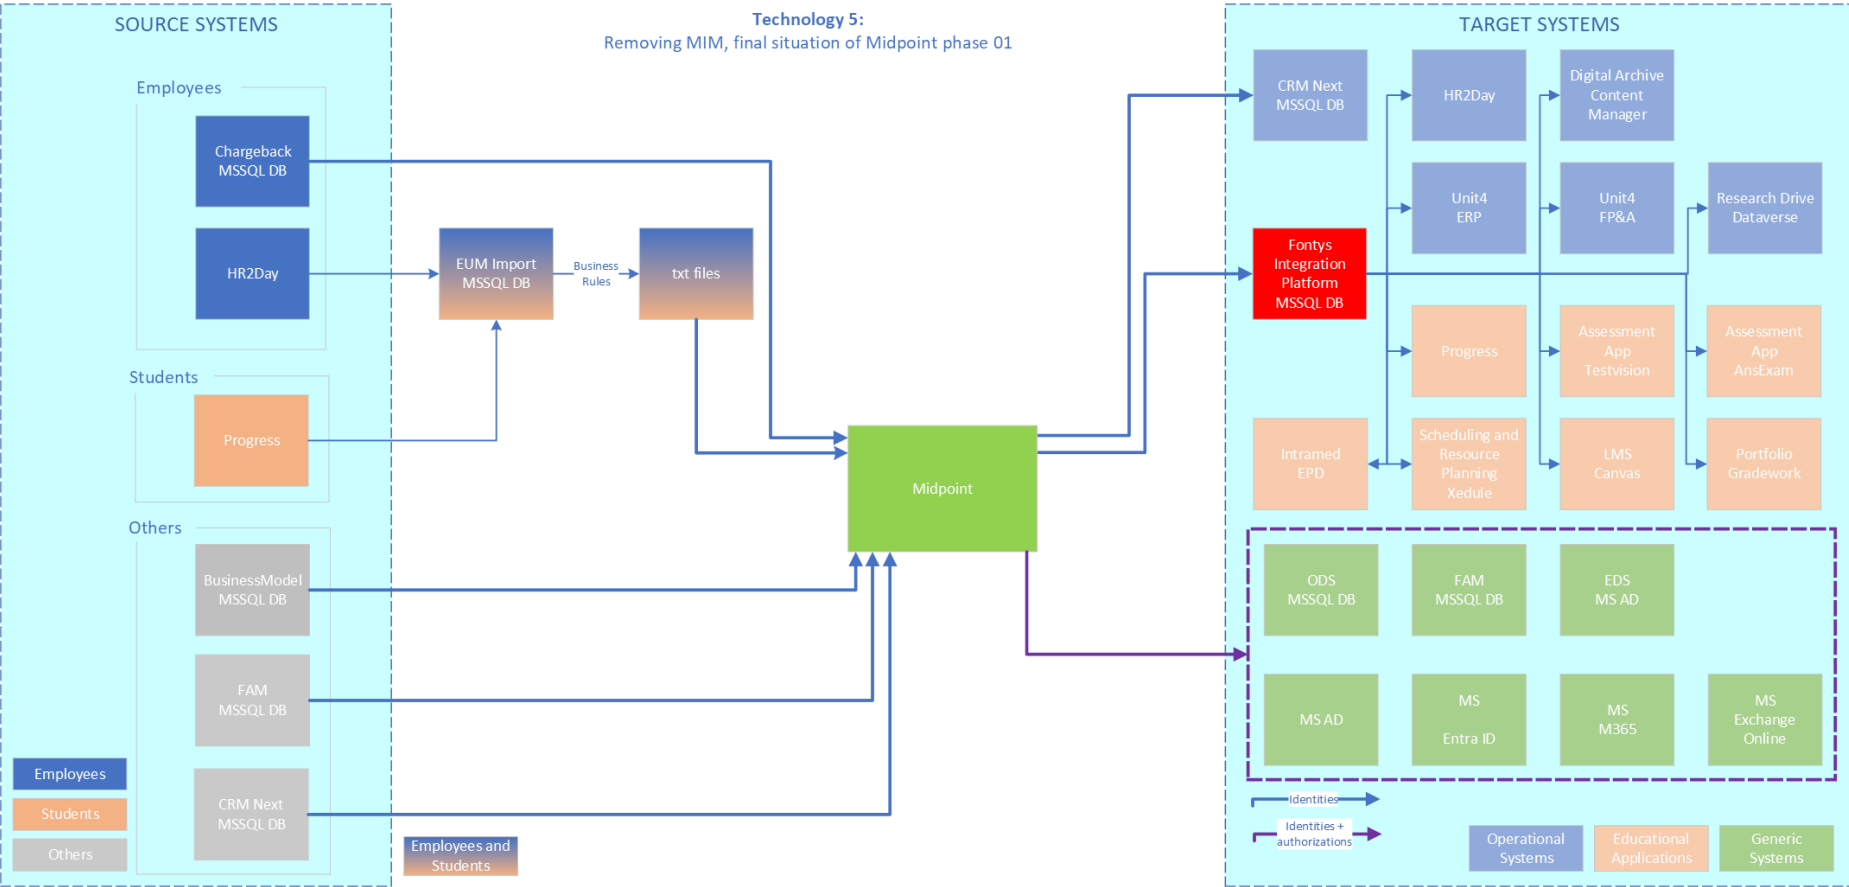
SOURCE SYSTEMS

Technology 5:
Removing MIM, final situation of Midpoint phase 01

TARGET SYSTEMS

Employees

Chargeback MSSQL DB

HR2Day

Students

Progress

Others

BusinessModel MSSQL DB

FAM MSSQL DB

CRM Next MSSQL DB

EUM Import MSSQL DB

Business Rules

txt files

Midpoint

CRM Next MSSQL DB

HR2Day

Digital Archive Content Manager

Unit4 ERP

Unit4 FP&A

Research Drive Dataverse

Fontys Integration Platform MSSQL DB

Progress

Assessment App Testvision

Assessment App AnsExam

Intramed EPD

Scheduling and Resource Planning Xedule

LMS Canvas

Portfolio Gradework

ODS MSSQL DB

FAM MSSQL DB

EDS MS AD

MS AD

MS Entra ID

MS M365

MS Exchange Online

Identities

Identities + authorizations

Operational Systems

Educational Applications

Generic Systems

Employees

Students

Others

Employees and Students